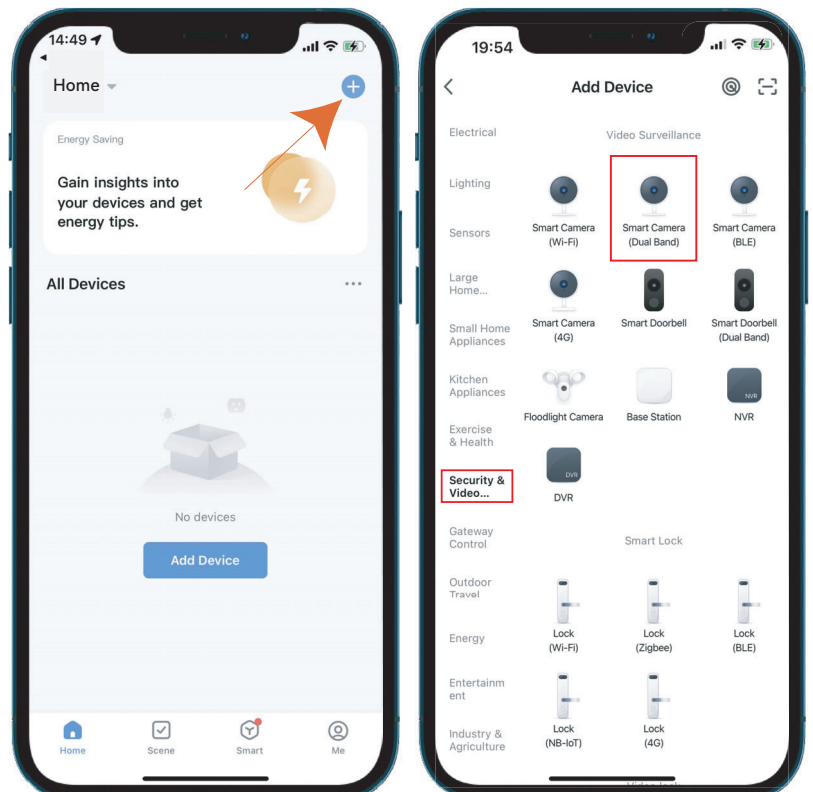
14:49

Home

Energy Saving

Gain insights into your devices and get energy tips.

All Devices

No devices

Add Device

Home
Scene
Smart
Me

19:54

Add Device

Electrical
Lighting
Sensors
Large Home...
Small Home Appliances
Kitchen Appliances
Exercise & Health
Security & Video...
Gateway Control
Outdoor Travel
Energy
Entertainment
Industry & Agriculture

Video Surveillance

Smart Camera (Wi-Fi)
Smart Camera (Dual Band)
Smart Camera (BLE)
Smart Camera (4G)
Smart Doorbell
Smart Doorbell (Dual Band)
Floodlight Camera
Base Station
NVR
NVR
DVR
DVR

Smart Lock

Lock (Wi-Fi)
Lock (Zigbee)
Lock (BLE)
Lock (NB-IoT)
Lock (4G)